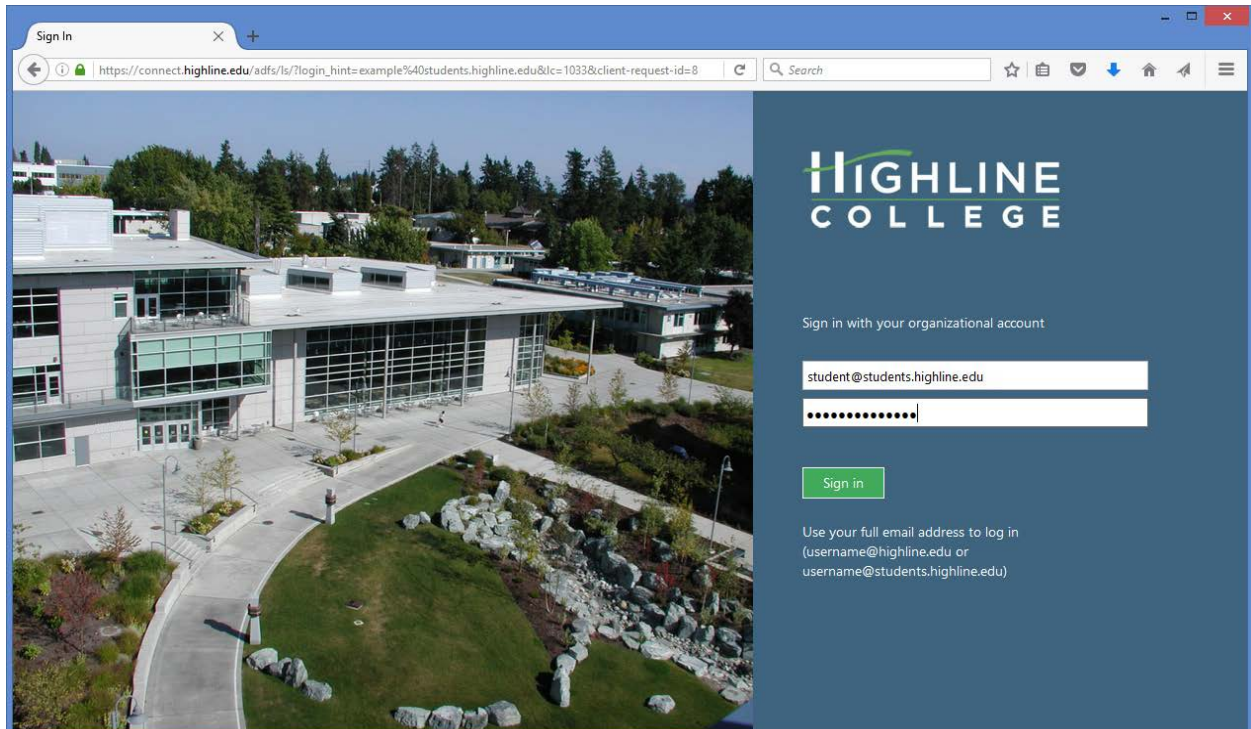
Sign In

https://connect.highline.edu/adfs/ls/?login_hint=example%40students.highline.edu&lc=1033&client-request-id=8

Search

HIGHLINE
COLLEGE

Sign in with your organizational account

student@students.highline.edu

••••••••••••••

Sign in

Use your full email address to log in (username@highline.edu or username@students.highline.edu)